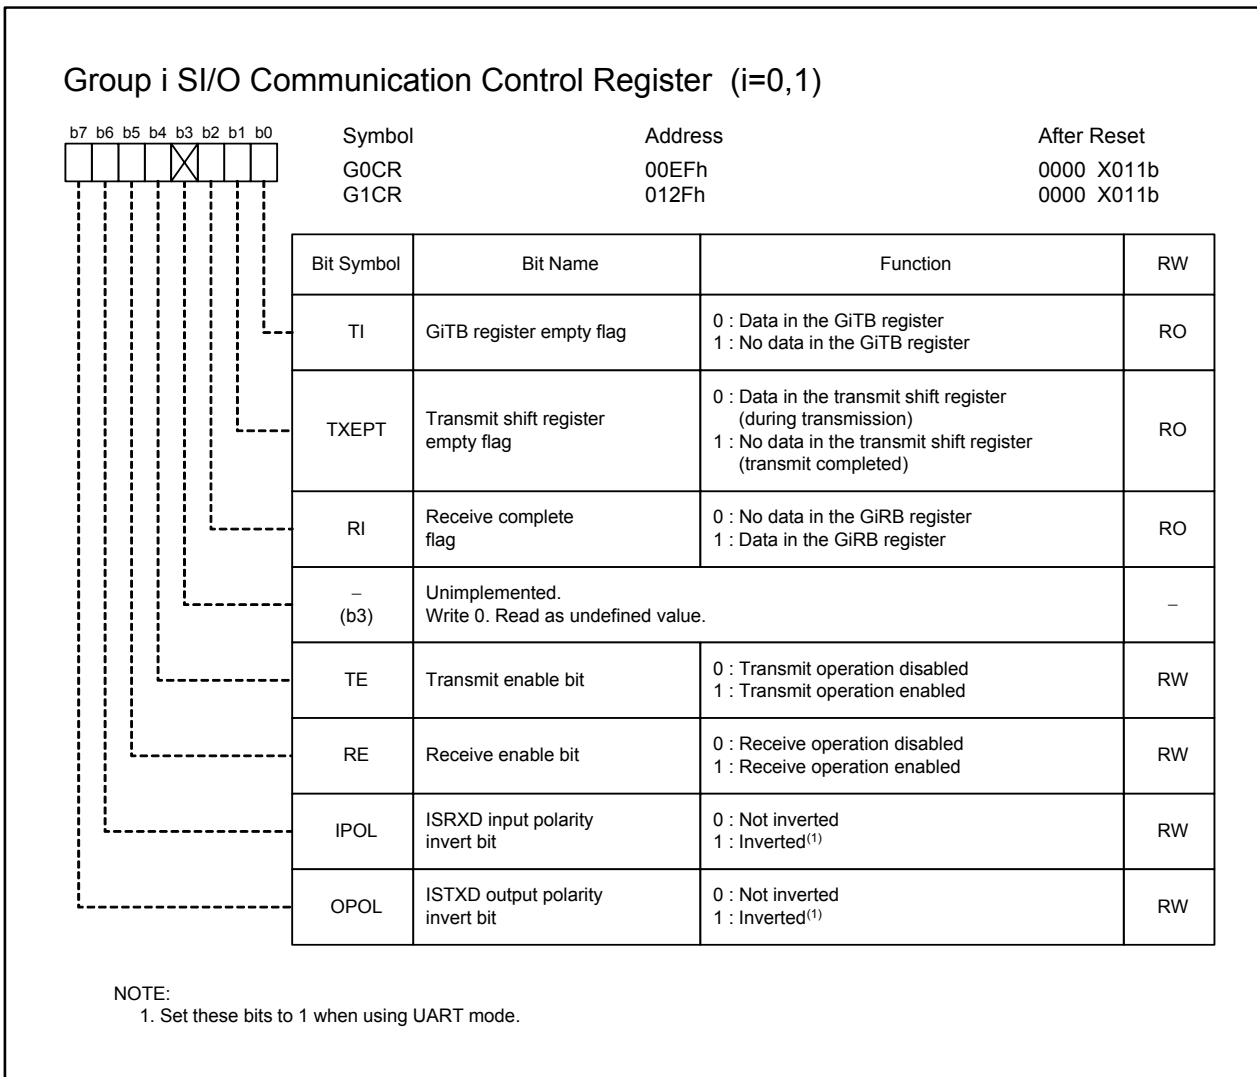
Group i SI/O Communication Control Register (i=0,1)

b7 b6 b5 b4 b3 b2 b1 b0

| Symbol | Address | After Reset |
|---|---|---|
| G0CR | 00EFh | 0000 X011b |
| G1CR | 012Fh | 0000 X011b |

| Bit Symbol | Bit Name | Function | RW |
|---|---|---|---|
| TI | GiTB register empty flag | 0 : Data in the GiTB register<br>1 : No data in the GiTB register | RO |
| TXEPT | Transmit shift register empty flag | 0 : Data in the transmit shift register (during transmission)<br>1 : No data in the transmit shift register (transmit completed) | RO |
| RI | Receive complete flag | 0 : No data in the GiRB register<br>1 : Data in the GiRB register | RO |
| − (b3) | Unimplemented. Write 0. Read as undefined value. | | − |
| TE | Transmit enable bit | 0 : Transmit operation disabled<br>1 : Transmit operation enabled | RW |
| RE | Receive enable bit | 0 : Receive operation disabled<br>1 : Receive operation enabled | RW |
| IPOL | ISRXD input polarity invert bit | 0 : Not inverted<br>1 : Inverted$^{(1)}$ | RW |
| OPOL | ISTXD output polarity invert bit | 0 : Not inverted<br>1 : Inverted$^{(1)}$ | RW |

NOTE:
1. Set these bits to 1 when using UART mode.